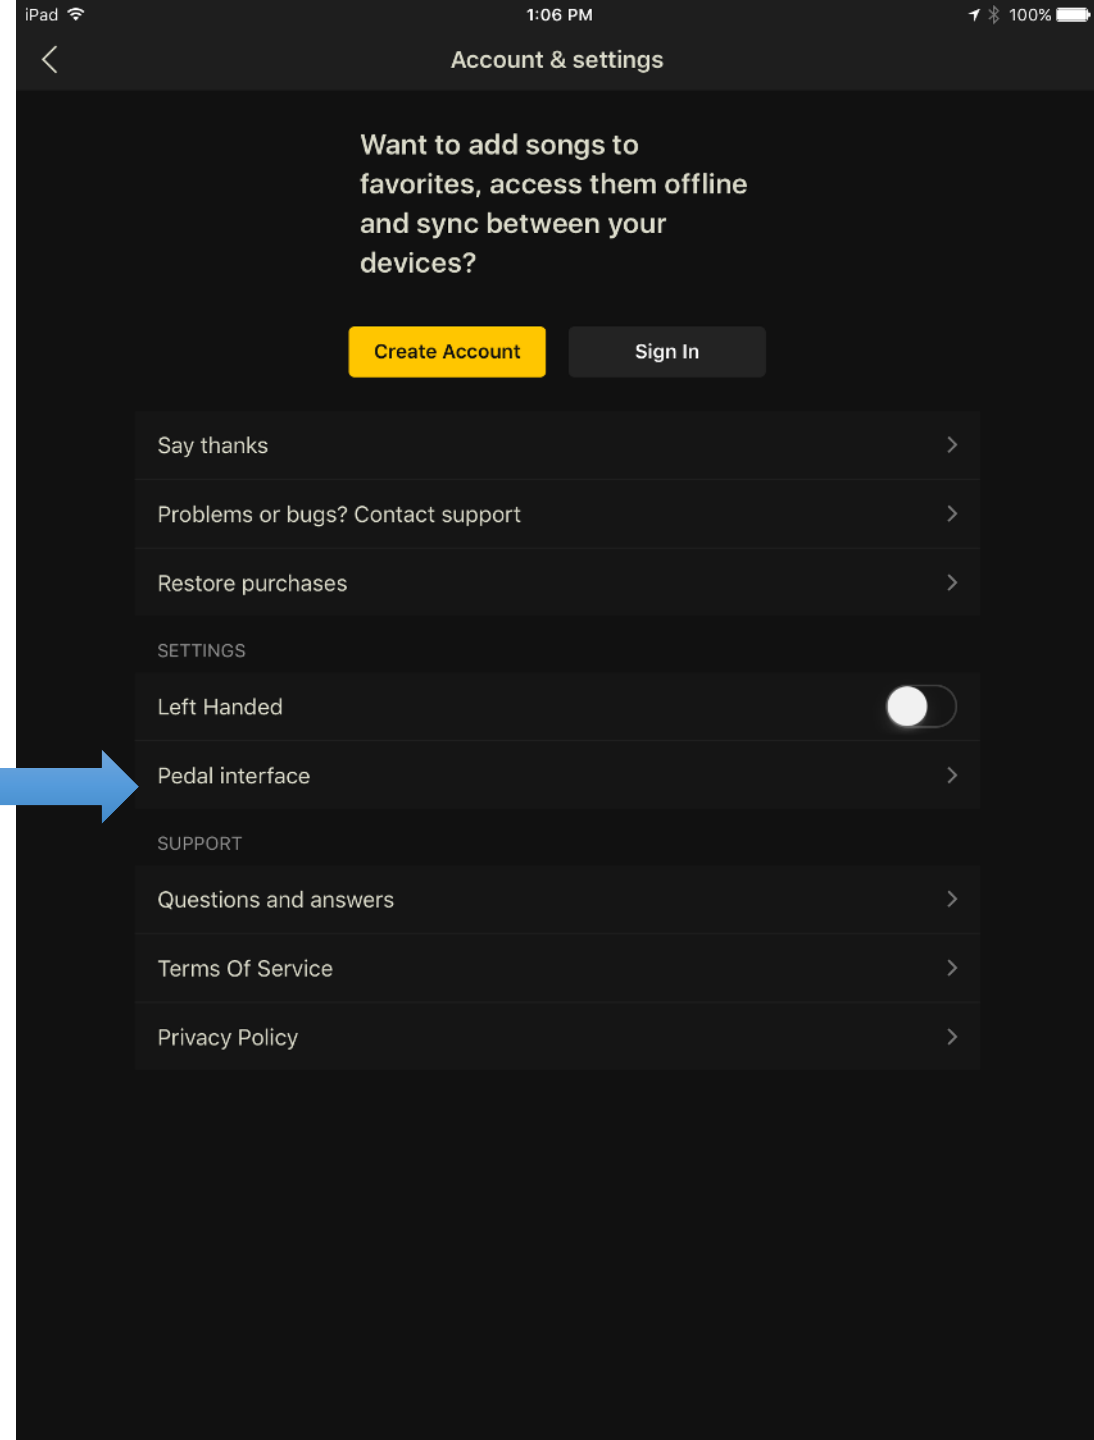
iPad 1:06 PM 100%

Account & settings

Want to add songs to favorites, access them offline and sync between your devices?

Create Account

Sign In

Say thanks

Problems or bugs? Contact support

Restore purchases

SETTINGS

Left Handed

Pedal interface

SUPPORT

Questions and answers

Terms Of Service

Privacy Policy